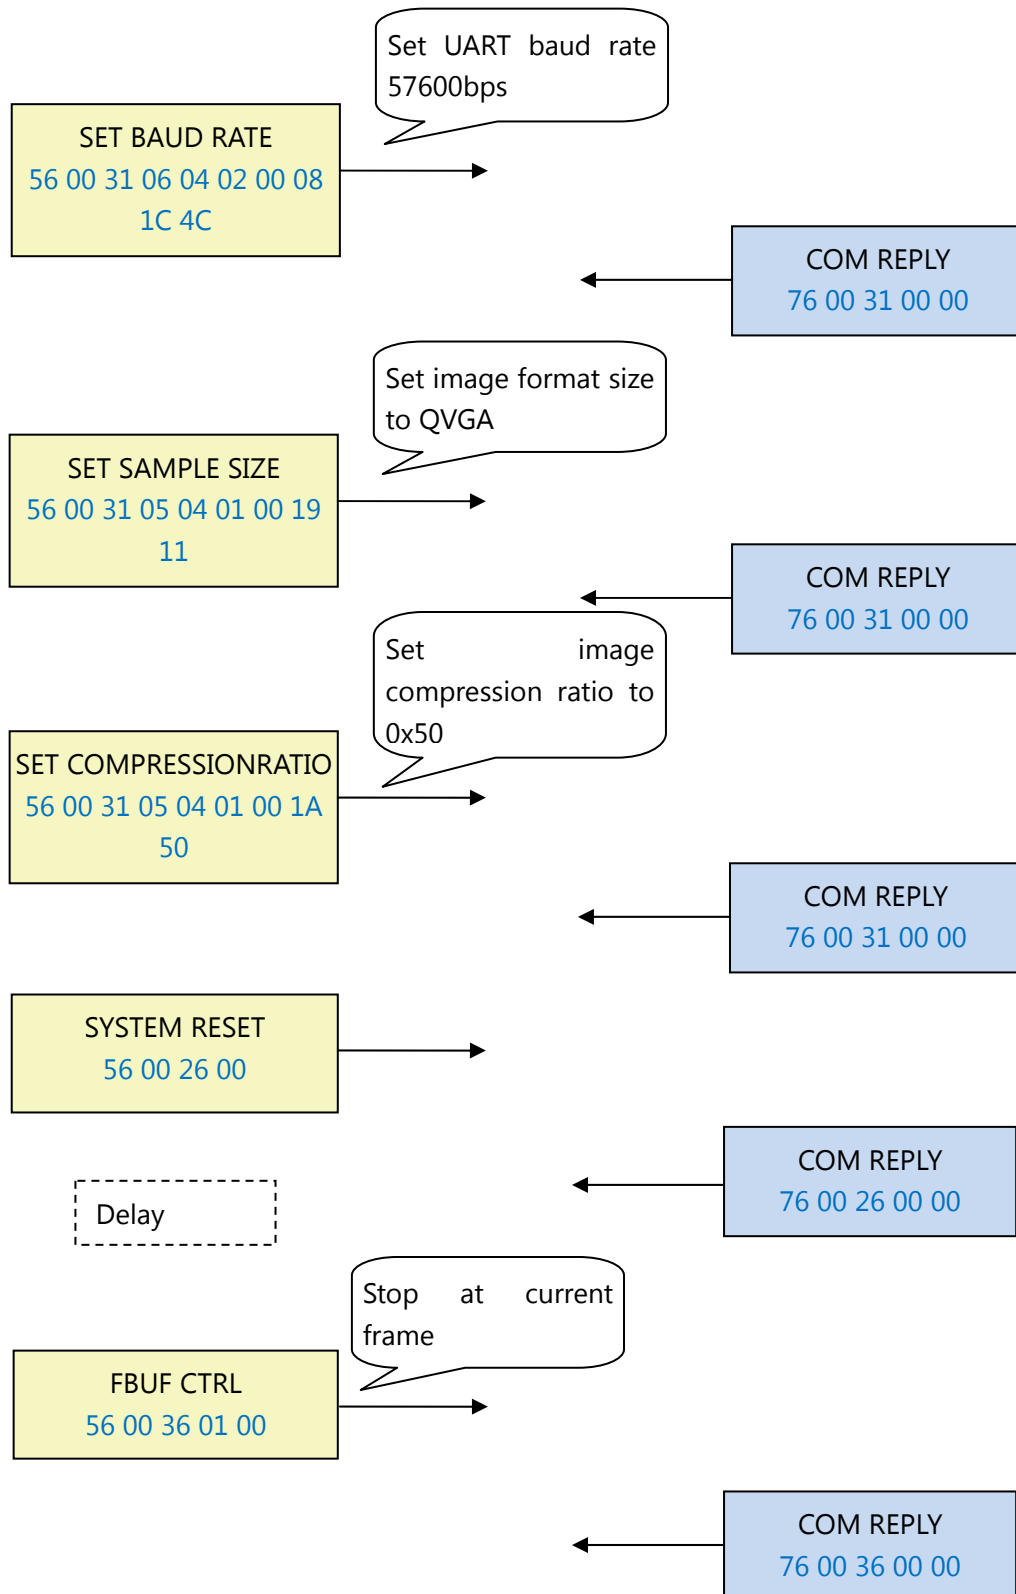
Set UART baud rate 57600bps

SET BAUD RATE
56 00 31 06 04 02 00 08 1C 4C

COM REPLY
76 00 31 00 00

Set image format size to QVGA

SET SAMPLE SIZE
56 00 31 05 04 01 00 19 11

COM REPLY
76 00 31 00 00

Set image compression ratio to 0x50

SET COMPRESSIONRATIO
56 00 31 05 04 01 00 1A 50

COM REPLY
76 00 31 00 00

SYSTEM RESET
56 00 26 00

COM REPLY
76 00 26 00 00

Delay

Stop at current frame

FBUF CTRL
56 00 36 01 00

COM REPLY
76 00 36 00 00